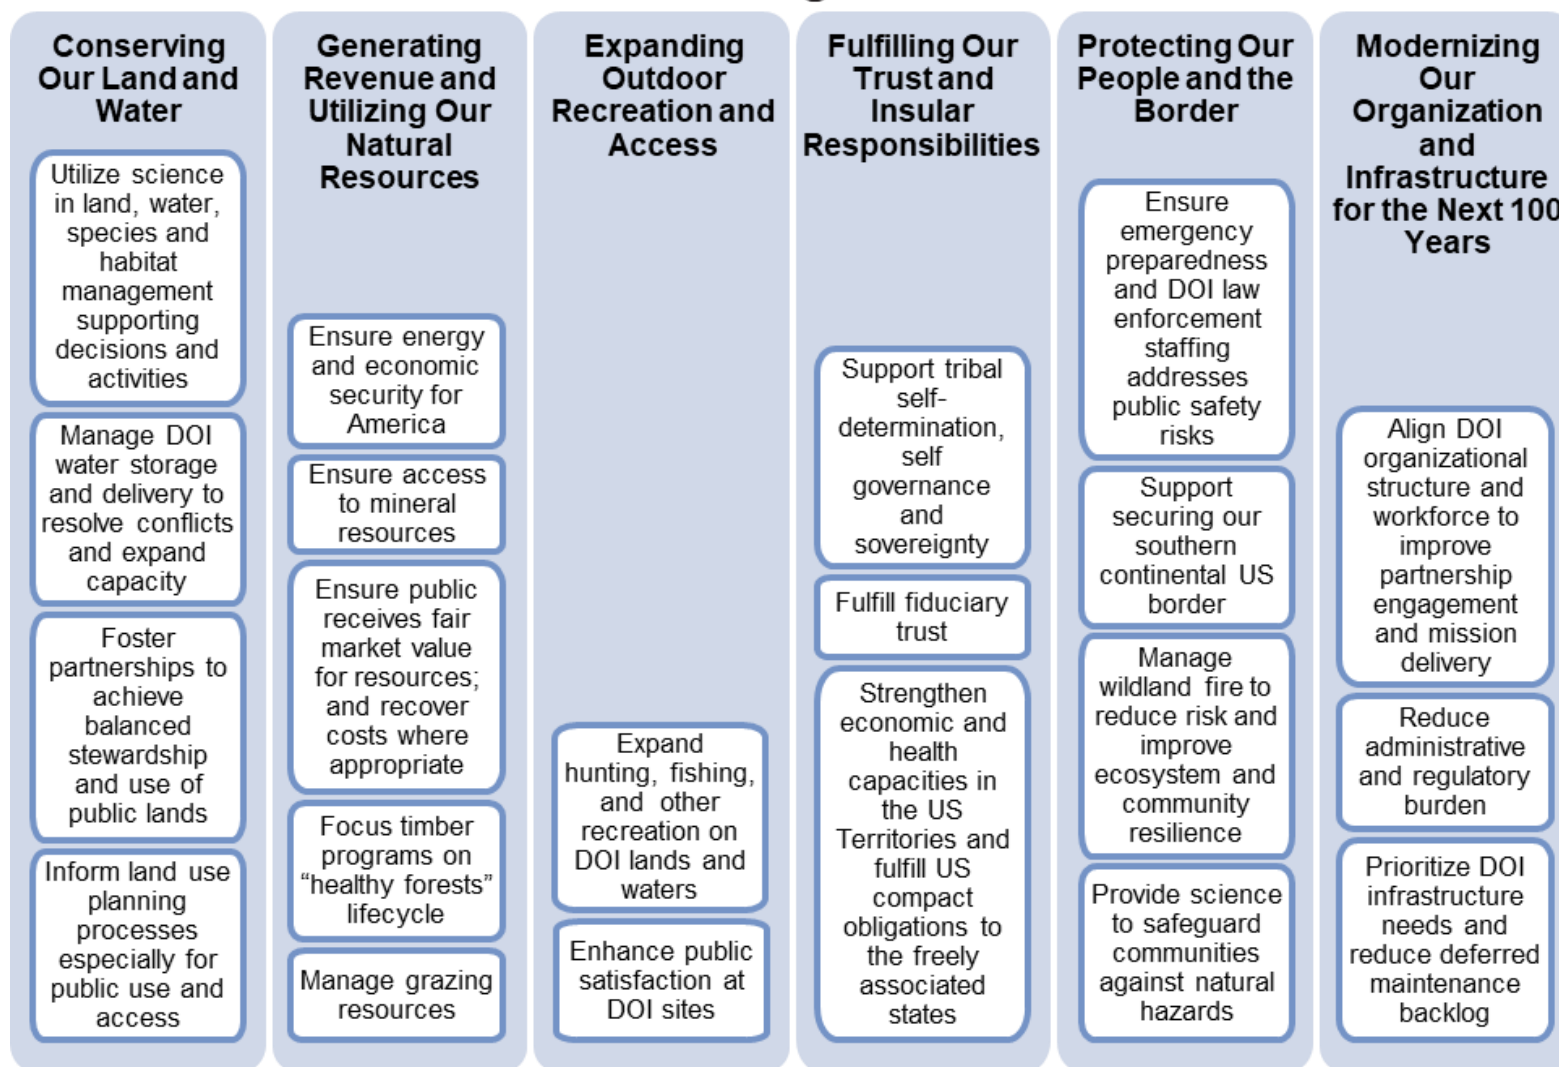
Conserving Our Land and Water

Utilize science in land, water, species and habitat management supporting decisions and activities

Manage DOI water storage and delivery to resolve conflicts and expand capacity

Foster partnerships to achieve balanced stewardship and use of public lands

Inform land use planning processes especially for public use and access

Generating Revenue and Utilizing Our Natural Resources

Ensure energy and economic security for America

Ensure access to mineral resources

Ensure public receives fair market value for resources; and recover costs where appropriate

Focus timber programs on "healthy forests" lifecycle

Manage grazing resources

Expanding Outdoor Recreation and Access

Expand hunting, fishing, and other recreation on DOI lands and waters

Enhance public satisfaction at DOI sites

Fulfilling Our Trust and Insular Responsibilities

Support tribal self-determination, self governance and sovereignty

Fulfill fiduciary trust

Strengthen economic and health capacities in the US Territories and fulfill US compact obligations to the freely associated states

Protecting Our People and the Border

Ensure emergency preparedness and DOI law enforcement staffing addresses public safety risks

Support securing our southern continental US border

Manage wildland fire to reduce risk and improve ecosystem and community resilience

Provide science to safeguard communities against natural hazards

Modernizing Our Organization and Infrastructure for the Next 100 Years

Align DOI organizational structure and workforce to improve partnership engagement and mission delivery

Reduce administrative and regulatory burden

Prioritize DOI infrastructure needs and reduce deferred maintenance backlog